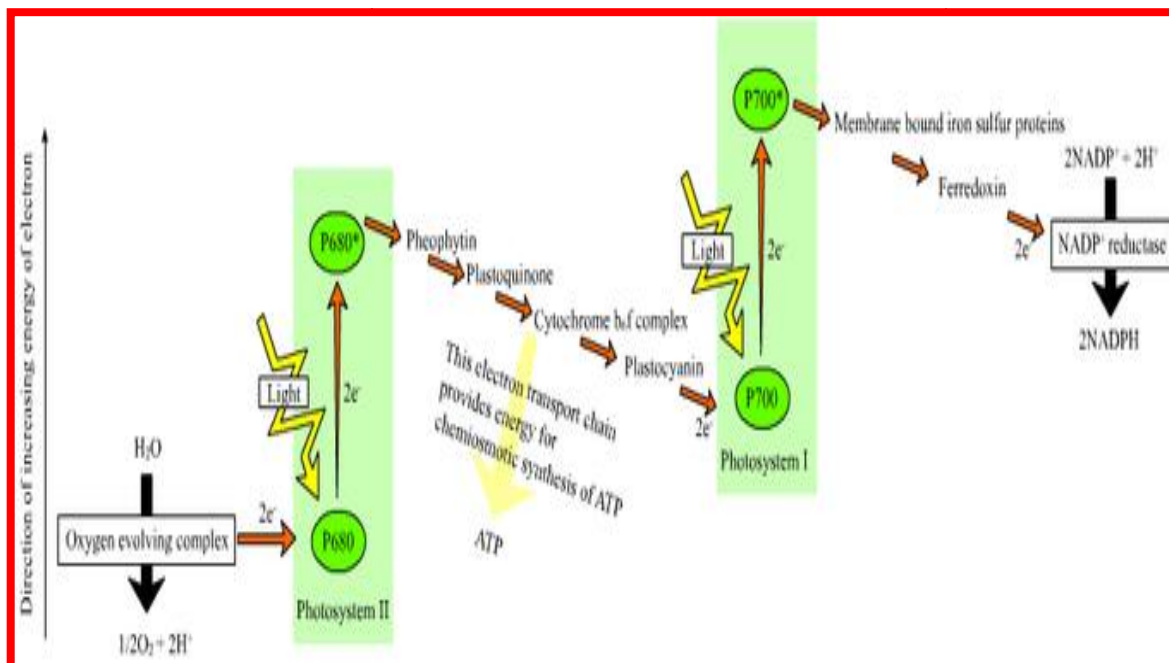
Direction of increasing energy of electron

P700*

Membrane bound iron sulfur proteins

2NADP$^+$ + 2H$^+$

Ferredoxin

2e$^-$

NADP$^+$ reductase

2NADPH

P680*

Pheophytin

Plastoquinone

Light

2e$^-$

Cytochrome b$_6$f complex

Plastocyanin

This electron transport chain provides energy for chemiosmotic synthesis of ATP

P700

2e$^-$

Photosystem I

Light

2e$^-$

H$_2$O

2e$^-$

Oxygen evolving complex

P680

ATP

Photosystem II

1/2O$_2$ + 2H$^+$